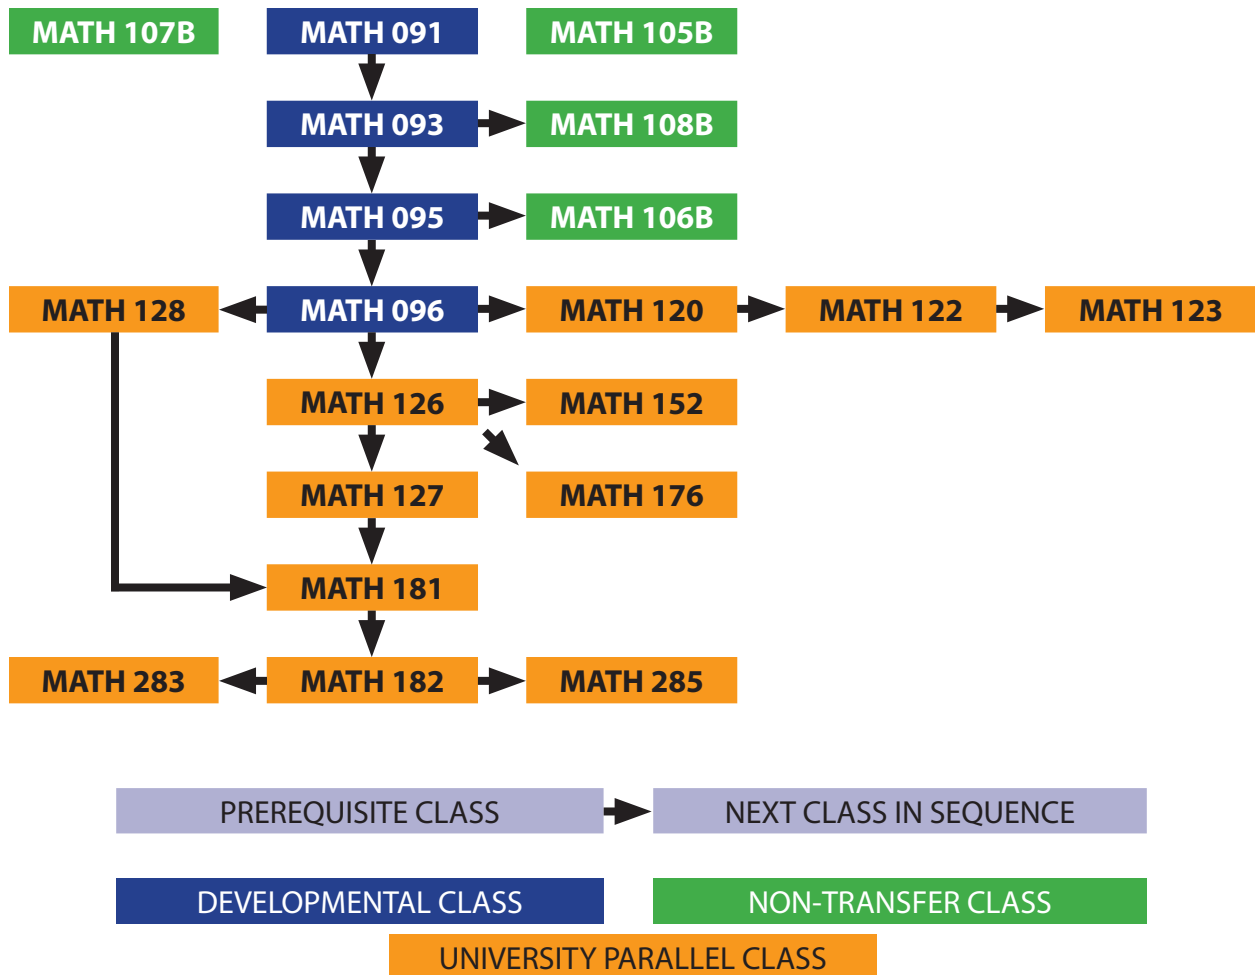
MATH 107B
MATH 091
MATH 105B
MATH 093
MATH 108B
MATH 095
MATH 106B
MATH 128
MATH 096
MATH 120
MATH 122
MATH 123
MATH 126
MATH 152
MATH 127
MATH 176
MATH 181
MATH 283
MATH 182
MATH 285

PREREQUISITE CLASS
NEXT CLASS IN SEQUENCE
DEVELOPMENTAL CLASS
NON-TRANSFER CLASS
UNIVERSITY PARALLEL CLASS